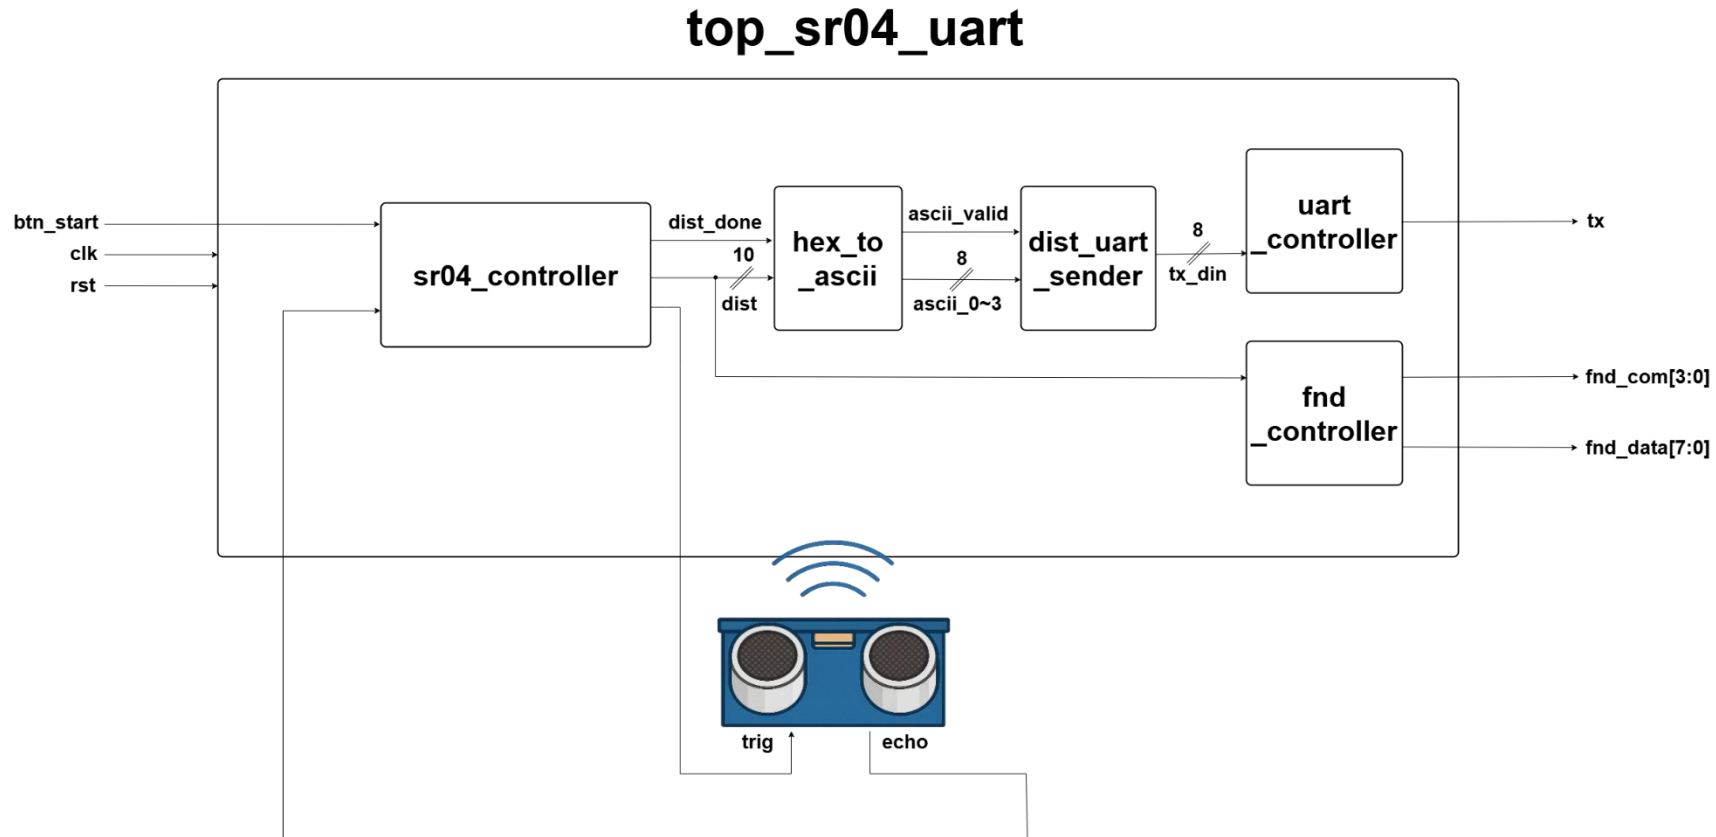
top_sr04_uart

btn_start
clk
rst

sr04_controller

dist_done
10
dist

hex_to
_ascii

ascii_valid
8
ascii_0~3

dist_uart
_sender

8
tx_din

uart
_controller

tx

fnd
_controller

fnd_com[3:0]
fnd_data[7:0]

trig
echo